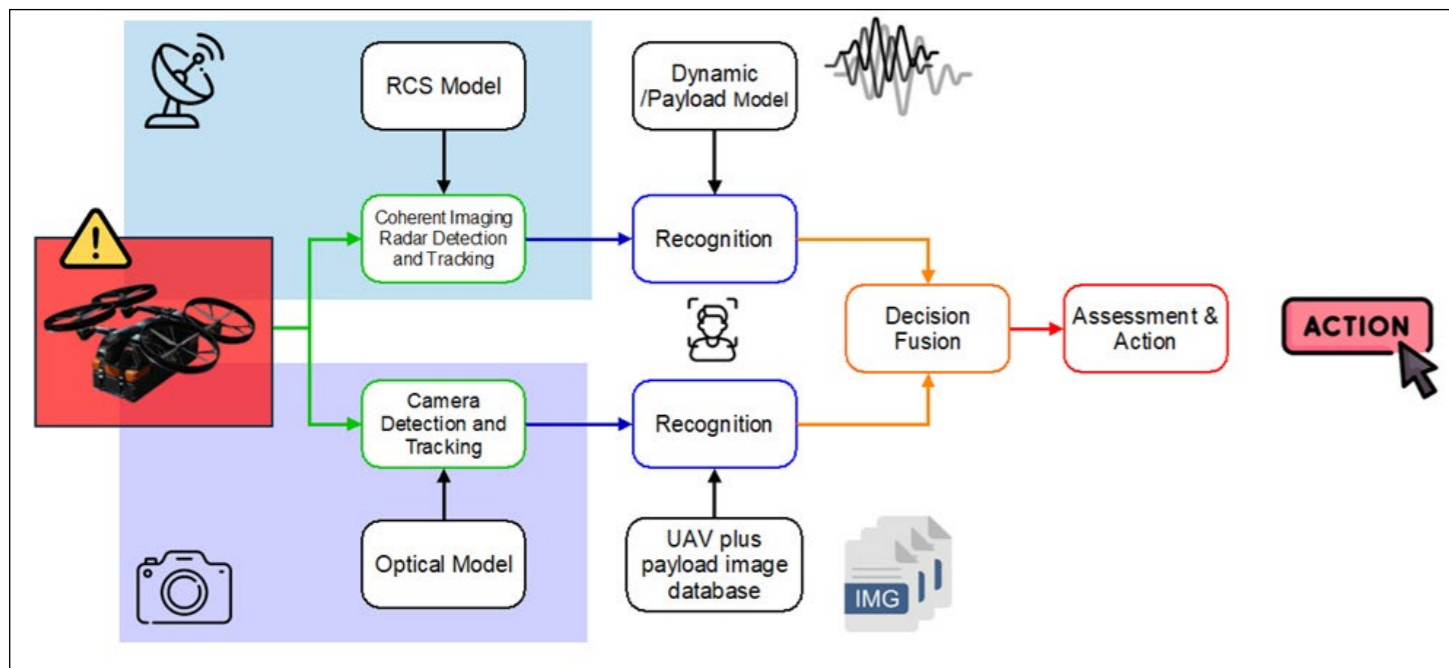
RCS Model

Dynamic /Payload Model

Coherent Imaging Radar Detection and Tracking

Recognition

Decision Fusion

Assessment & Action

ACTION

Camera Detection and Tracking

Recognition

Optical Model

UAV plus payload image database

IMG